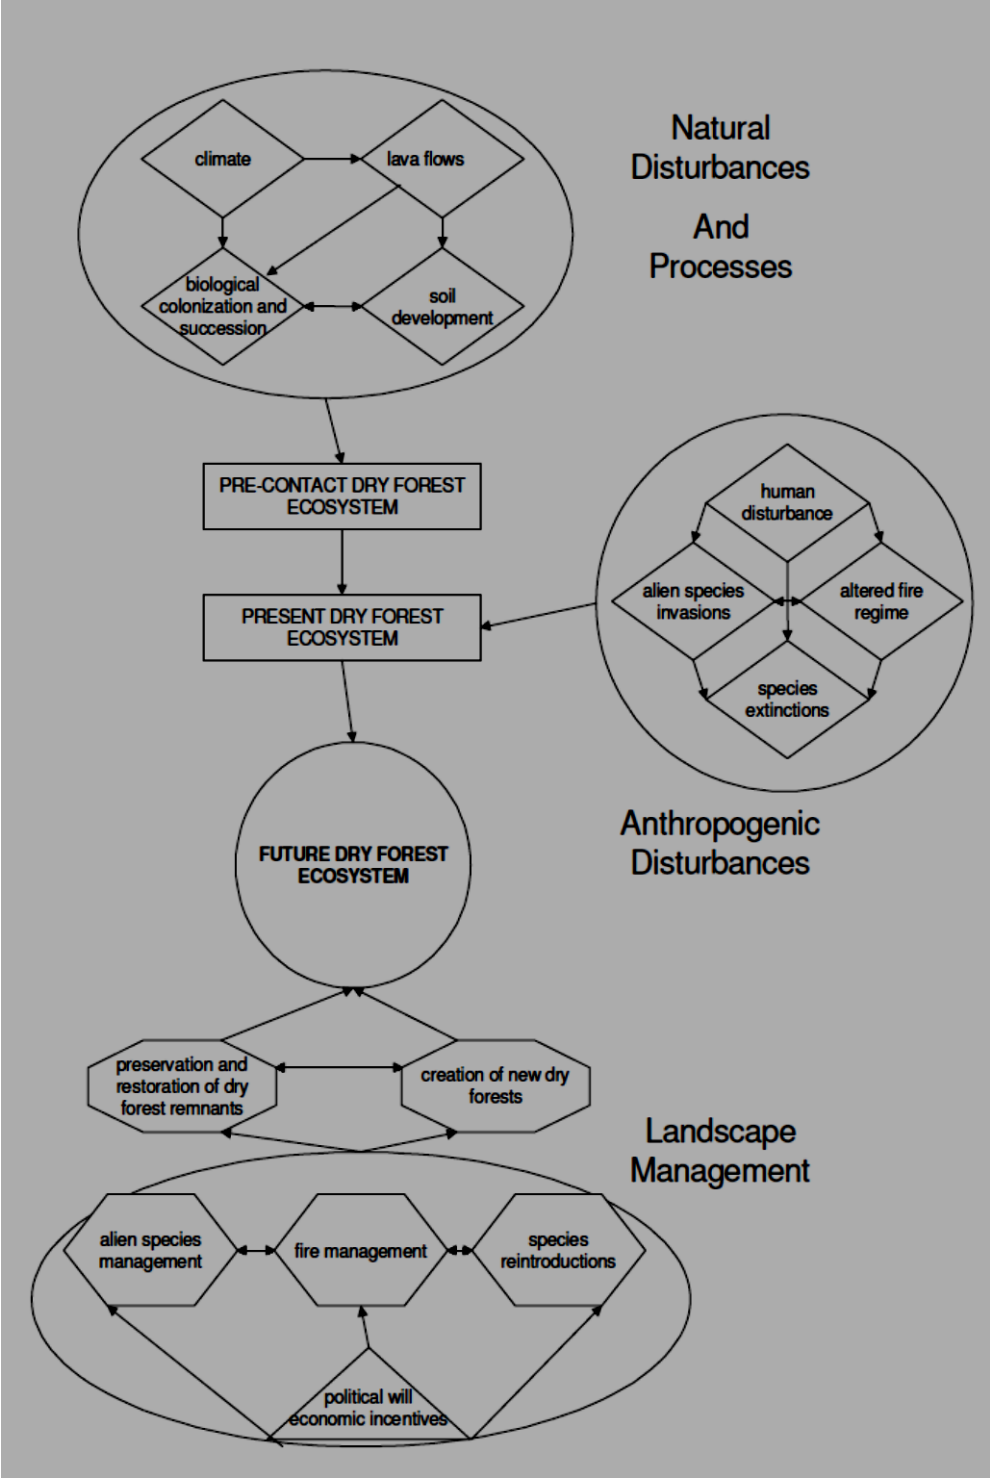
Natural Disturbances

And Processes

climate

lava flows

biological colonization and succession

soil development

PRE-CONTACT DRY FOREST ECOSYSTEM

PRESENT DRY FOREST ECOSYSTEM

human disturbance

alien species invasions

altered fire regime

species extinctions

Anthropogenic Disturbances

FUTURE DRY FOREST ECOSYSTEM

preservation and restoration of dry forest remnants

creation of new dry forests

Landscape Management

alien species management

fire management

species reintroductions

political will economic incentives